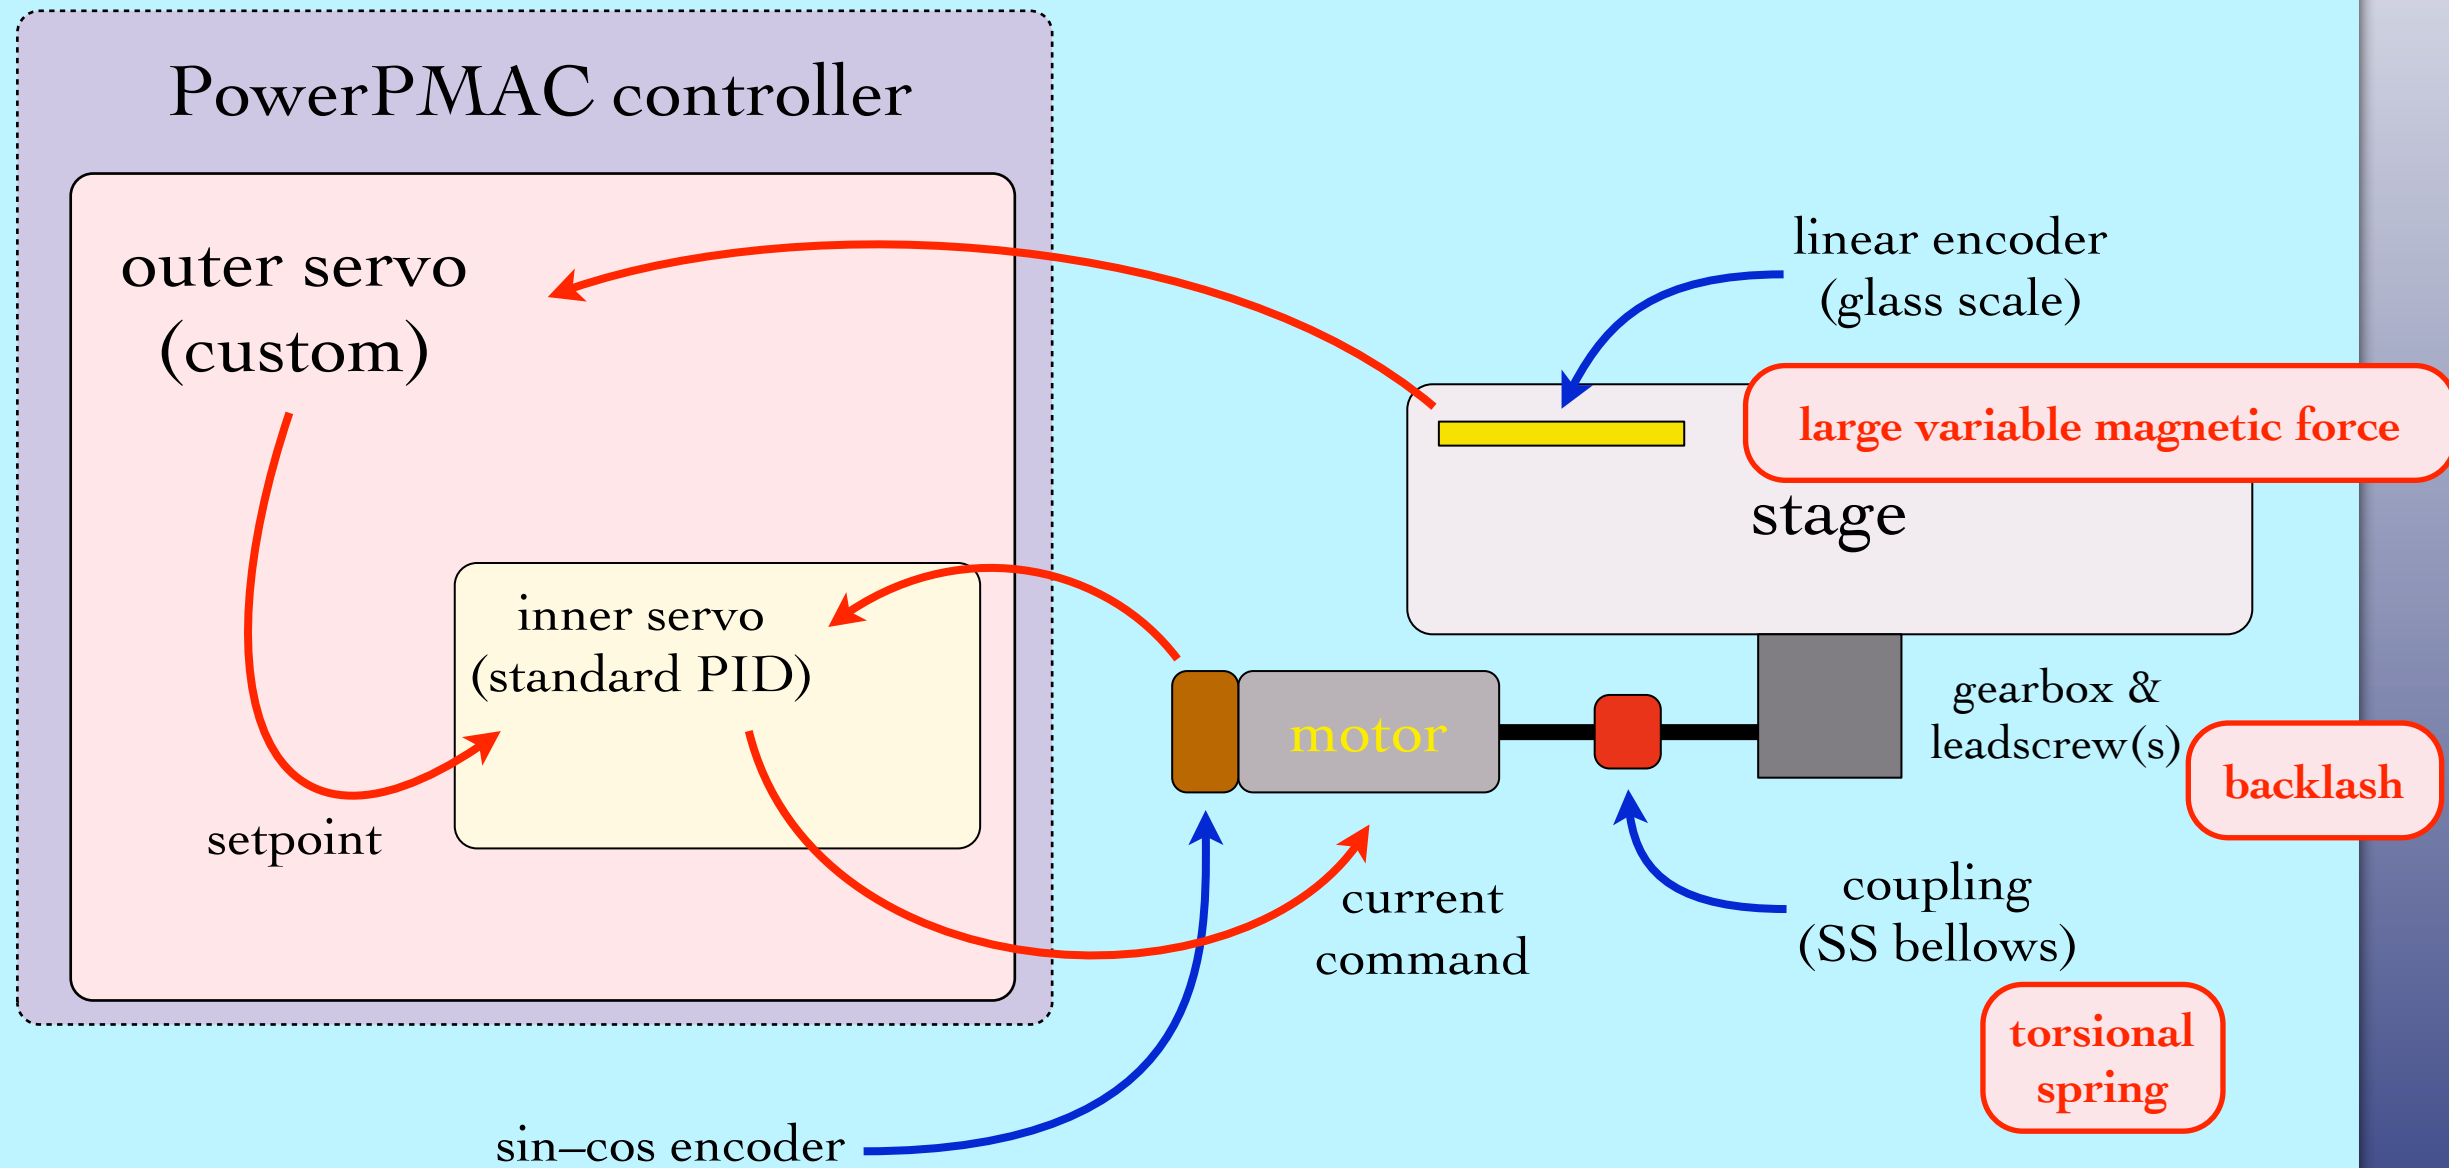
PowerPMAC controller

outer servo (custom)

inner servo (standard PID)

setpoint

linear encoder (glass scale)

large variable magnetic force

stage

motor

gearbox & leadscrew(s)

backlash

current command

coupling (SS bellows)

torsional spring

sin–cos encoder